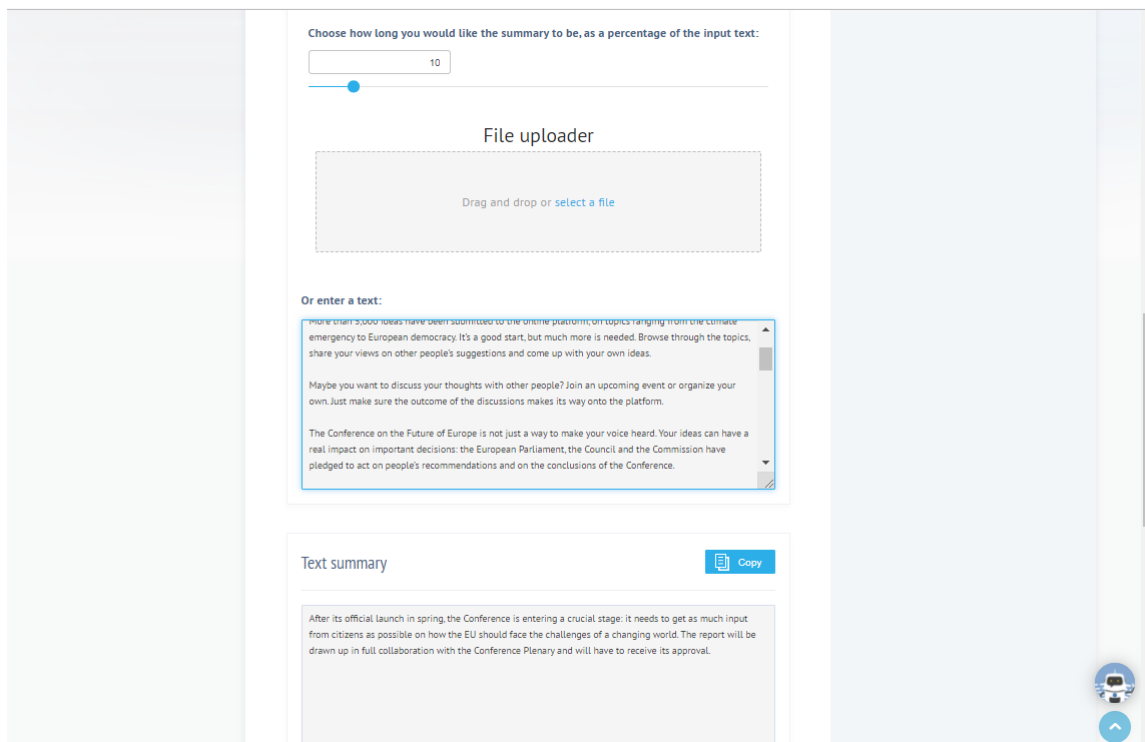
Choose how long you would like the summary to be, as a percentage of the input text:

10

File uploader

Drag and drop or select a file

Or enter a text:

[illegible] emergency to European democracy. It's a good start, but much more is needed. Browse through the topics, share your views on other people's suggestions and come up with your own ideas.

Maybe you want to discuss your thoughts with other people? Join an upcoming event or organize your own. Just make sure the outcome of the discussions makes its way onto the platform.

The Conference on the Future of Europe is not just a way to make your voice heard. Your ideas can have a real impact on important decisions: the European Parliament, the Council and the Commission have pledged to act on people's recommendations and on the conclusions of the Conference.

Text summary

Copy

After its official launch in spring, the Conference is entering a crucial stage: it needs to get as much input from citizens as possible on how the EU should face the challenges of a changing world. The report will be drawn up in full collaboration with the Conference Plenary and will have to receive its approval.